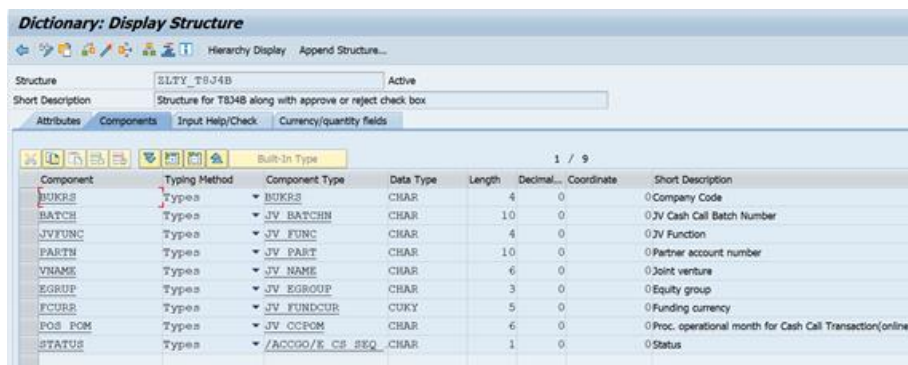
Dictionary: Display Structure

Hierarchy Display   Append Structure...

Structure   ZLTY_TSJ4B   Active
Short Description   Structure for T8J4B along with approve or reject check box

Attributes   Components   Input Help/Check   Currency/quantity fields

Built-In Type   1 / 9

| Component | Typing Method | Component Type | Data Type | Length | Decimal... | Coordinate | Short Description |
|---|---|---|---|---|---|---|---|
| BUKRS | Types | BUKRS | CHAR | 4 | 0 | 0 | Company Code |
| BATCH | Types | JV_BATCHN | CHAR | 10 | 0 | 0 | JV Cash Call Batch Number |
| JVFUNC | Types | JV_FUNC | CHAR | 4 | 0 | 0 | JV Function |
| PARTN | Types | JV_PART | CHAR | 10 | 0 | 0 | Partner account number |
| VNAME | Types | JV_NAME | CHAR | 6 | 0 | 0 | Joint venture |
| EGRUP | Types | JV_EGROUP | CHAR | 3 | 0 | 0 | Equity group |
| FCURR | Types | JV_FUNDCUR | CUKY | 5 | 0 | 0 | Funding currency |
| POS_POM | Types | JV_CCPOM | CHAR | 6 | 0 | 0 | Proc. operational month for Cash Call Transaction(online |
| STATUS | Types | /ACCGO/E_CS_SEQ | CHAR | 1 | 0 | 0 | Status |